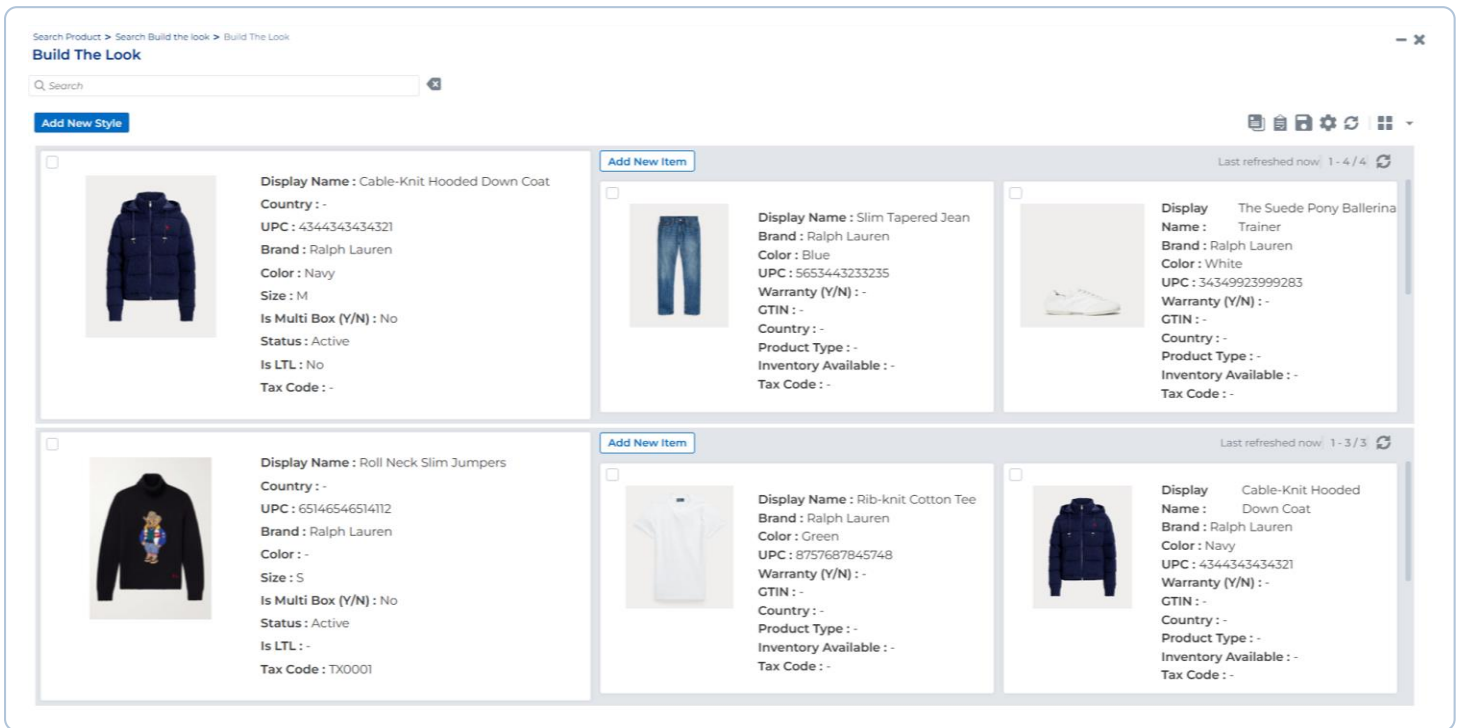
Search Product > Search Build the look > Build The Look
Build The Look

Search

Add New Style

Display Name : Cable-Knit Hooded Down Coat
Country : -
UPC : 4344343434321
Brand : Ralph Lauren
Color : Navy
Size : M
Is Multi Box (Y/N) : No
Status : Active
Is LTL : No
Tax Code : -

Add New Item
Last refreshed now 1 - 4 / 4

Display Name : Slim Tapered Jean
Brand : Ralph Lauren
Color : Blue
UPC : 5653443233235
Warranty (Y/N) : -
GTIN : -
Country : -
Product Type : -
Inventory Available : -
Tax Code : -

Display Name : The Suede Pony Ballerina Trainer
Brand : Ralph Lauren
Color : White
UPC : 34349923999283
Warranty (Y/N) : -
GTIN : -
Country : -
Product Type : -
Inventory Available : -
Tax Code : -

Display Name : Roll Neck Slim Jumpers
Country : -
UPC : 65146546514112
Brand : Ralph Lauren
Color : -
Size : S
Is Multi Box (Y/N) : No
Status : Active
Is LTL : -
Tax Code : TX0001

Add New Item
Last refreshed now 1 - 3 / 3

Display Name : Rib-knit Cotton Tee
Brand : Ralph Lauren
Color : Green
UPC : 8757687845748
Warranty (Y/N) : -
GTIN : -
Country : -
Product Type : -
Inventory Available : -
Tax Code : -

Display Name : Cable-Knit Hooded Down Coat
Brand : Ralph Lauren
Color : Navy
UPC : 4344343434321
Warranty (Y/N) : -
GTIN : -
Country : -
Product Type : -
Inventory Available : -
Tax Code : -